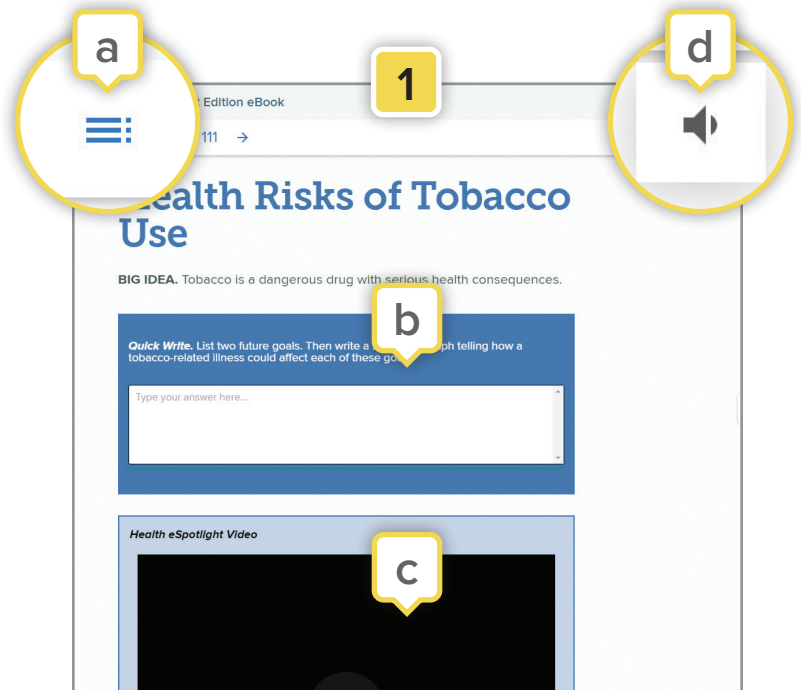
a

1

d

Edition eBook

111 →

Health Risks of Tobacco Use

BIG IDEA. Tobacco is a dangerous drug with serious health consequences.

b

Quick Write. List two future goals. Then write a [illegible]ph telling how a tobacco-related illness could affect each of these go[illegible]

Type your answer here...

Health eSpotlight Video

c